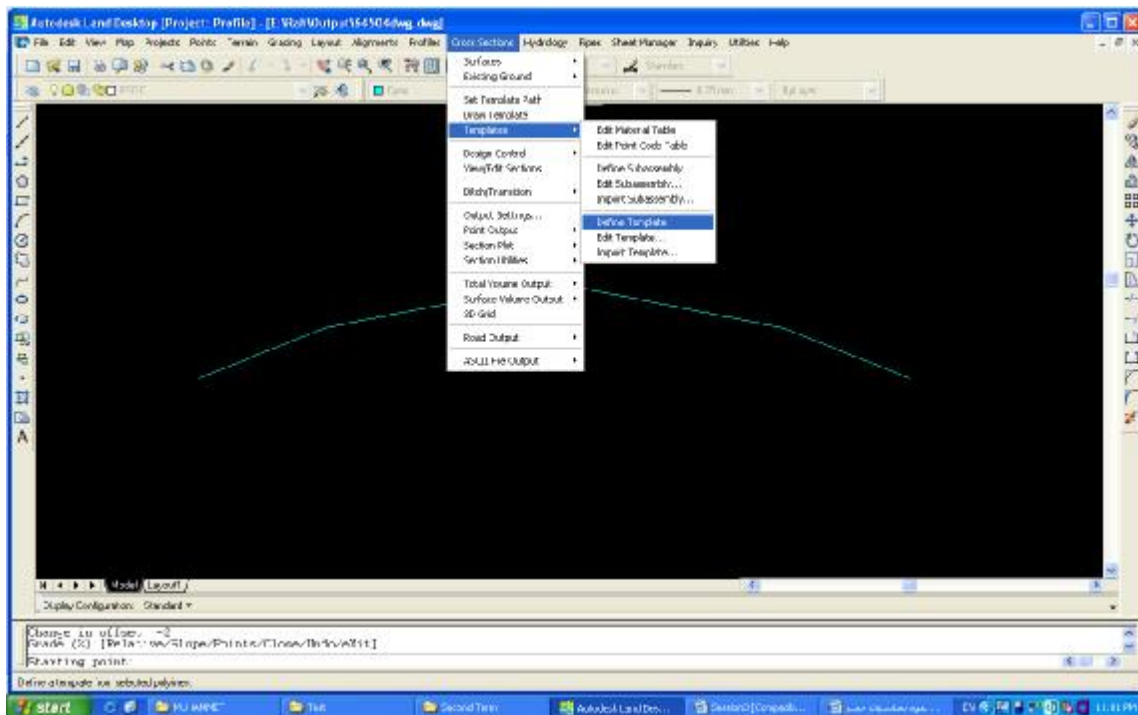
Autodesk Land Desktop [Project: Profile] - [E:\Walt\Output\564504dwg.dwg]

File Edit View Map Projects Points Terrain Grading Layout Alignments Profiles Cross Sections Hydrology Pipes Sheet Manager Inquiry Utilities Help

Surfaces
Existing Ground
Set Template Path
Draw Template
Templates
Design Control
View/Edit Sections
Ditch/Transition
Output Settings...
Point Output
Section Plot
Section Utilities
Total Volume Output
Surface Volume Output
3D Grid
Road Output
ASCII File Output

Edit Material Table
Edit Point Code Table
Define Subassembly
Edit Subassembly...
Import Subassembly...
Define Template
Edit Template...
Import Template...

Model Layout1

Display Configuration: Standard

Change in offset: -2
Grade (%) [Relative/Slope/Points/Close/Undo/eXit]
Starting point:

Define a template from selected polylines

start
Second Term
Autodesk Land Des...
EN